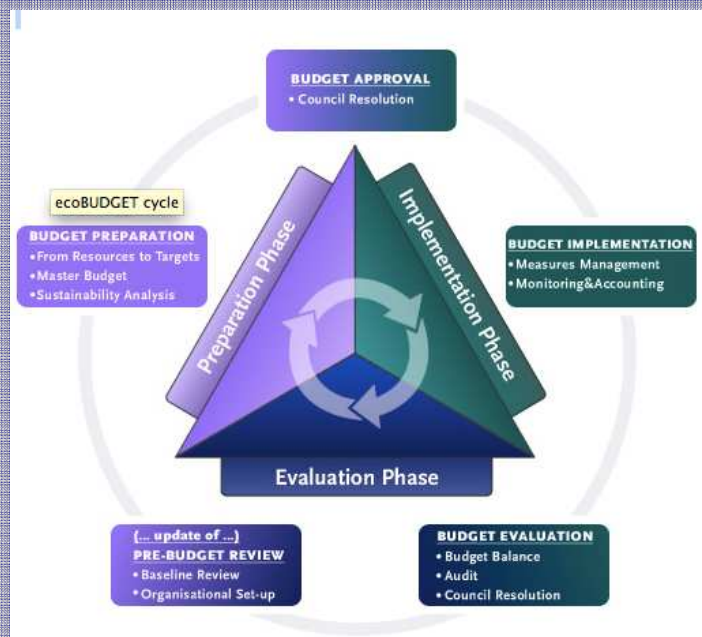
BUDGET APPROVAL
• Council Resolution

ecoBUDGET cycle

BUDGET PREPARATION
•From Resources to Targets
•Master Budget
•Sustainability Analysis

Preparation Phase

Implementation Phase

BUDGET IMPLEMENTATION
•Measures Management
•Monitoring&Accounting

Evaluation Phase

(... update of ...)
PRE-BUDGET REVIEW
• Baseline Review
• Organisational Set-up

BUDGET EVALUATION
• Budget Balance
• Audit
• Council Resolution